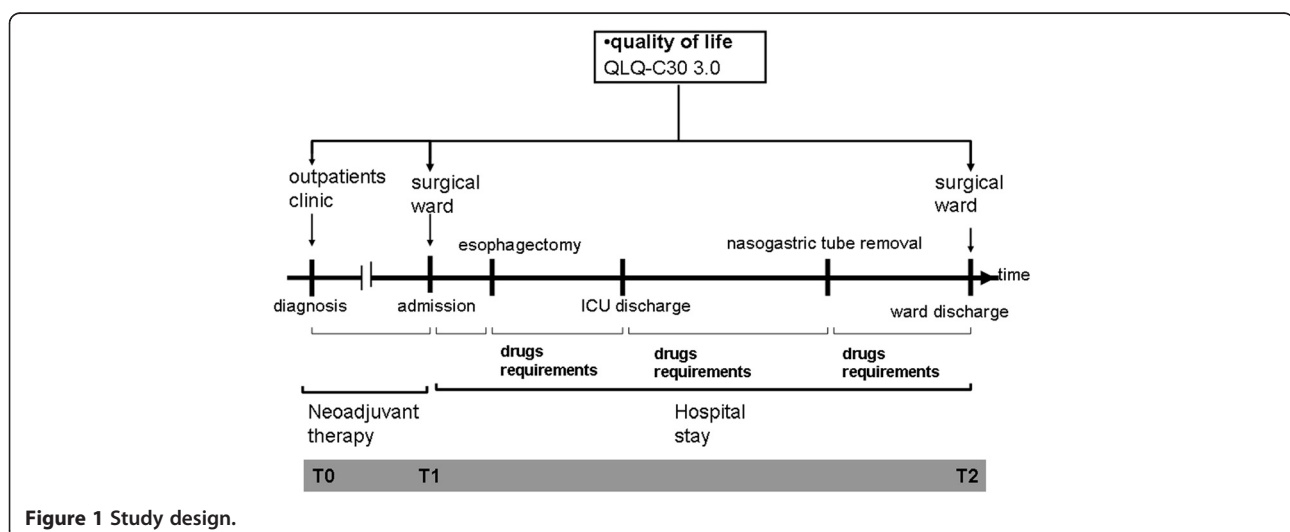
•quality of life
QLQ-C30 3.0

outpatients clinic

surgical ward

surgical ward

esophagectomy

nasogastric tube removal

time

diagnosis

admission

ICU discharge

ward discharge

drugs requirements

drugs requirements

drugs requirements

Neoadjuvant therapy

Hospital stay

T0

T1

T2

Figure 1 Study design.